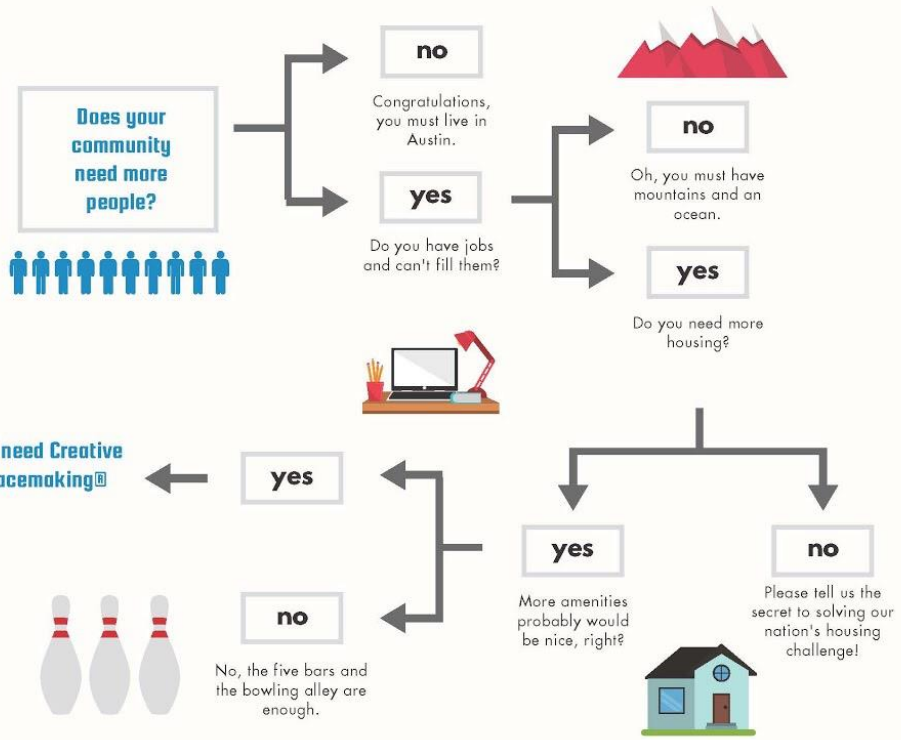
Does your community need more people?

no

Congratulations, you must live in Austin.

yes

Do you have jobs and can't fill them?

no

Oh, you must have mountains and an ocean.

yes

Do you need more housing?

yes

More amenities probably would be nice, right?

no

Please tell us the secret to solving our nation's housing challenge!

yes

need Creative acemaking®

no

No, the five bars and the bowling alley are enough.